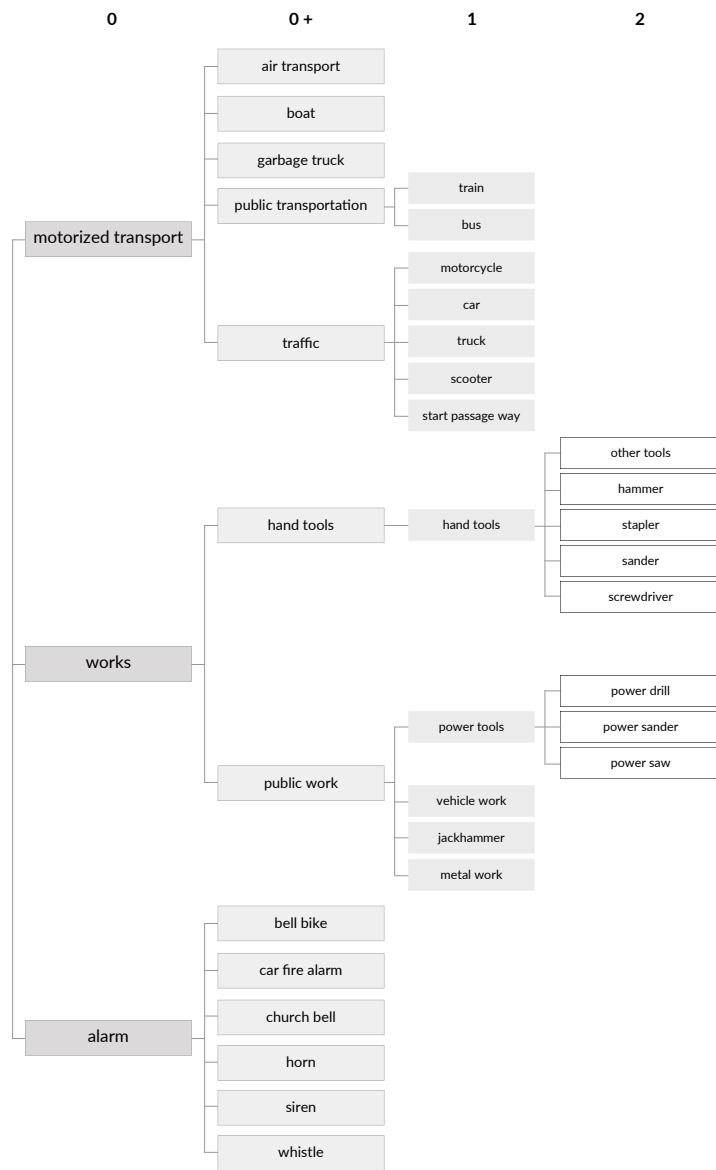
0
0 +
1
2

motorized transport
air transport
boat
garbage truck
public transportation
train
bus
traffic
motorcycle
car
truck
scooter
start passage way

works
hand tools
hand tools
other tools
hammer
stapler
sander
screwdriver
public work
power tools
power drill
power sander
power saw
vehicle work
jackhammer
metal work

alarm
bell bike
car fire alarm
church bell
horn
siren
whistle